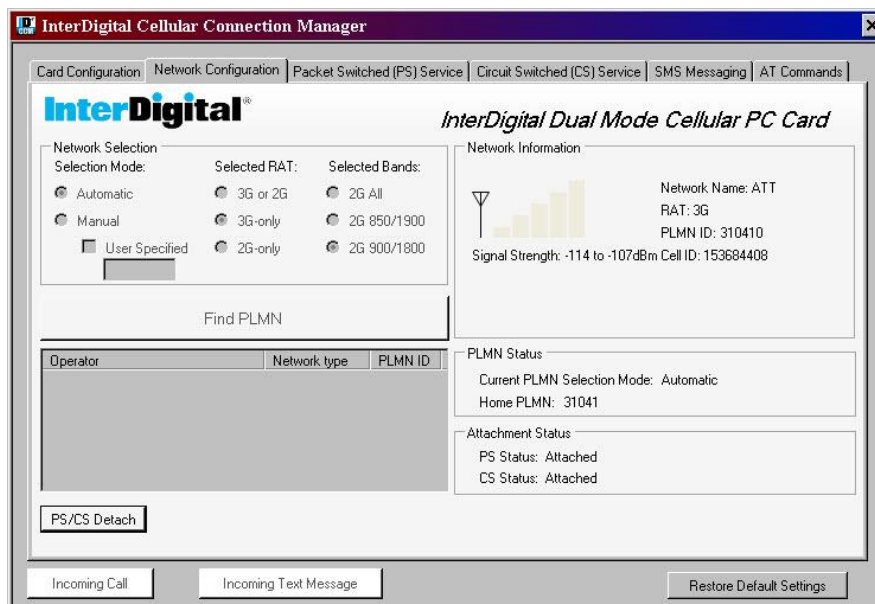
InterDigital Cellular Connection Manager

Card Configuration | Network Configuration | Packet Switched (PS) Service | Circuit Switched (CS) Service | SMS Messaging | AT Commands

InterDigital®

InterDigital Dual Mode Cellular PC Card

Network Selection
Selection Mode:
Automatic
Manual
User Specified

Selected RAT:
3G or 2G
3G-only
2G-only

Selected Bands:
2G All
2G 850/1900
2G 900/1800

Network Information
Network Name: ATT
RAT: 3G
PLMN ID: 310410
Signal Strength: -114 to -107dBm Cell ID: 153684408

Find PLMN

| Operator | Network type | PLMN ID |
|---|---|---|

PLMN Status
Current PLMN Selection Mode: Automatic
Home PLMN: 31041

Attachment Status
PS Status: Attached
CS Status: Attached

PS/CS Detach

Incoming Call
Incoming Text Message
Restore Default Settings